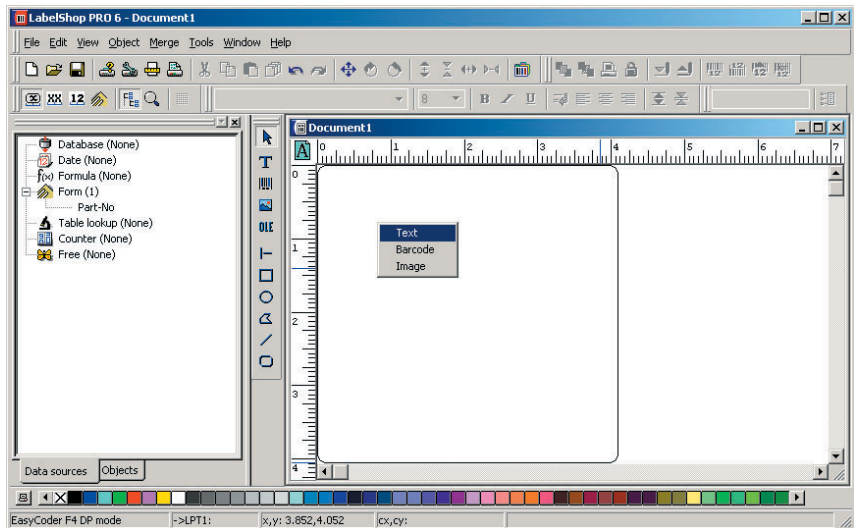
LabelShop PRO 6 - Document1

File Edit View Object Merge Tools Window Help

B I U

8

Database (None)
Date (None)
Formula (None)
Form (1)
Part-No
Table lookup (None)
Counter (None)
Free (None)

Data sources Objects

T
OLE

Document1

A 0 1 2 3 4 5 6 7

0
1
2
3
4

Text
Barcode
Image

EasyCoder F4 DP mode ->LPT1: x,y: 3.852,4.052 cx,cy: